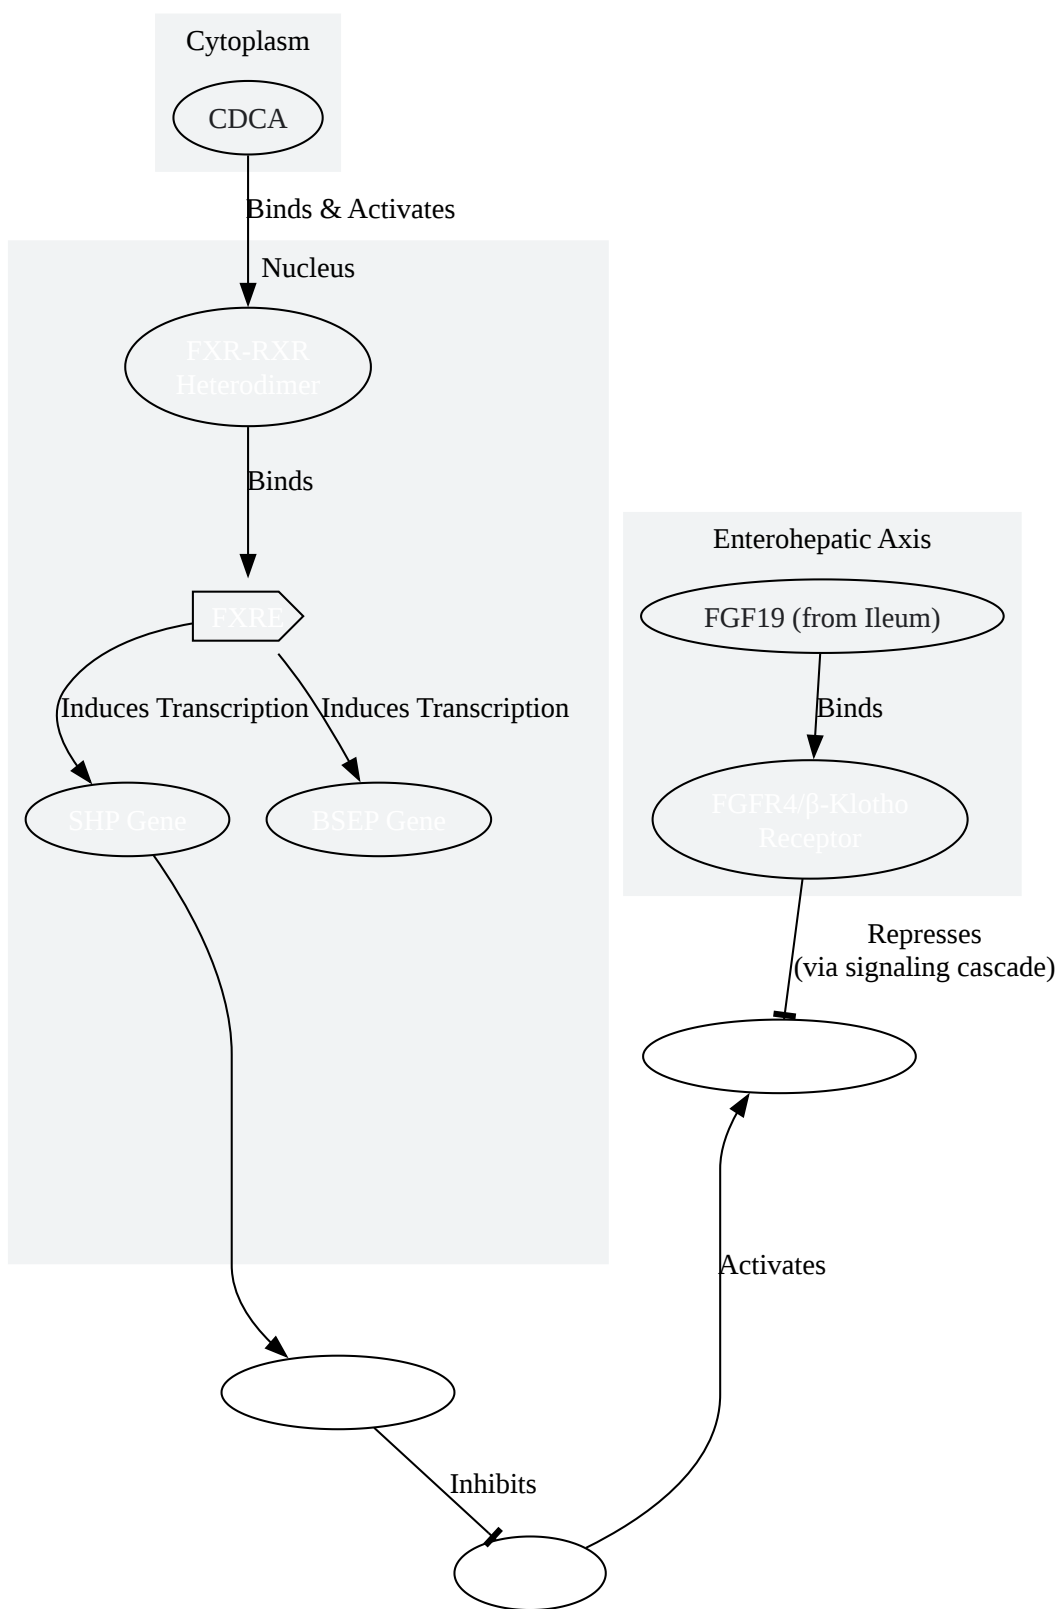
Cytoplasm

CDCA

Binds & Activates

Nucleus

FXR-RXR Heterodimer

Binds

FXRE

Induces Transcription

Induces Transcription

SHP Gene

BSEP Gene

Enterohepatic Axis

FGF19 (from Ileum)

Binds

FGFR4/β-Klotho Receptor

Represses (via signaling cascade)

Activates

Inhibits